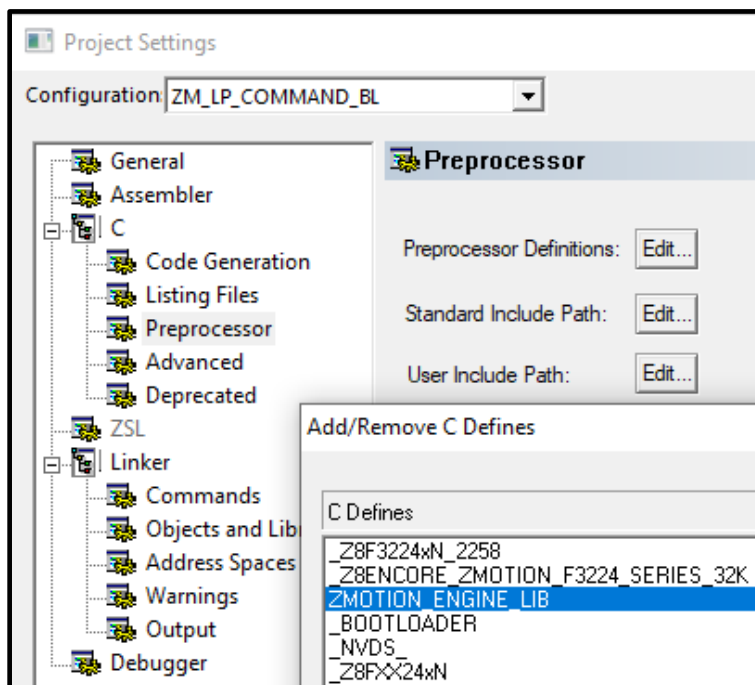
Project Settings

Configuration: ZM_LP_COMMAND_BL

General
Assembler
C
Code Generation
Listing Files
Preprocessor
Advanced
Deprecated
ZSL
Linker
Commands
Objects and Libr
Address Spaces
Warnings
Output
Debugger

Preprocessor

Preprocessor Definitions: Edit...

Standard Include Path: Edit...

User Include Path: Edit...

Add/Remove C Defines

C Defines
_Z8F3224xN_2258
_Z8ENCORE_ZMOTION_F3224_SERIES_32K
ZMOTION_ENGINE_LIB
_BOOTLOADER
_NVDS_
_Z8FXX24xN